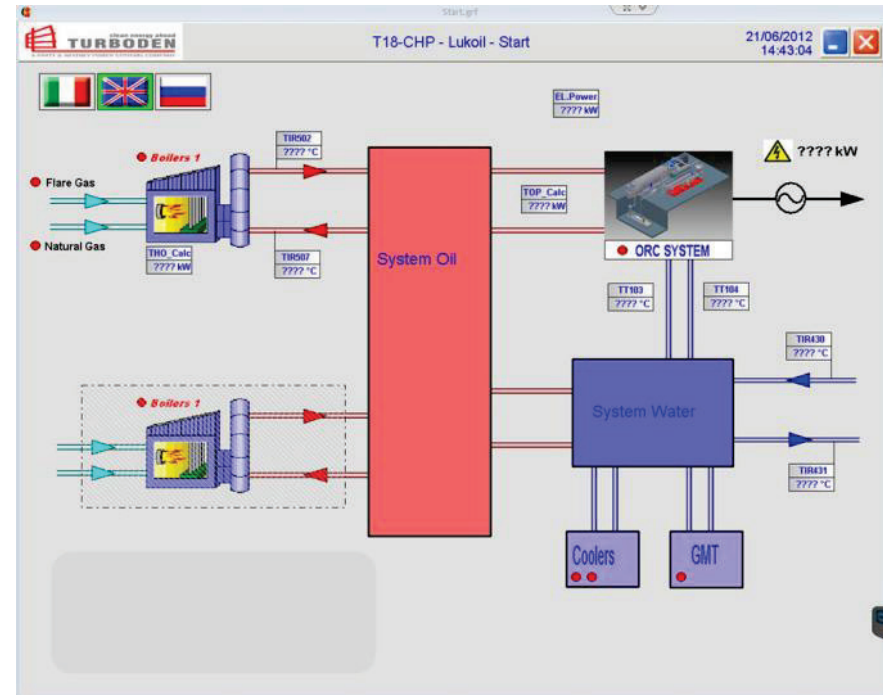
Start.grf

TURBODEN clean energy ahead

T18-CHP - Lukoil - Start

21/06/2012 14:43:04

EL.Power ???? kW

Boilers 1

TIR502 ???? °C

Flare Gas

Natural Gas

THO_Calc ???? kW

TIR507 ???? °C

System Oil

TOP_Calc ???? kW

???? kW

ORC SYSTEM

TT103 ???? °C

TT104 ???? °C

TIR430 ???? °C

Boilers 1

System Water

TIR431 ???? °C

Coolers

GMT